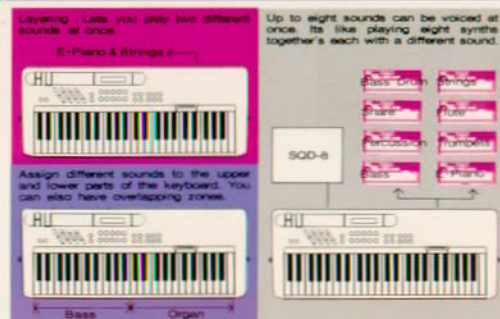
Layering : Lets you play two different sounds at once.

E-Piano & Strings

HU

Assign different sounds to the upper and lower parts of the keyboard. You can also have overlapping zones.

HU

Bass

Organ

Up to eight sounds can be voiced at once. Its like playing eight synths together's each with a different sound.

SQD-8

Bass Drum

Strings

Snare

Flute

Percussion

Trumpets

Bass

E-Piano

HU